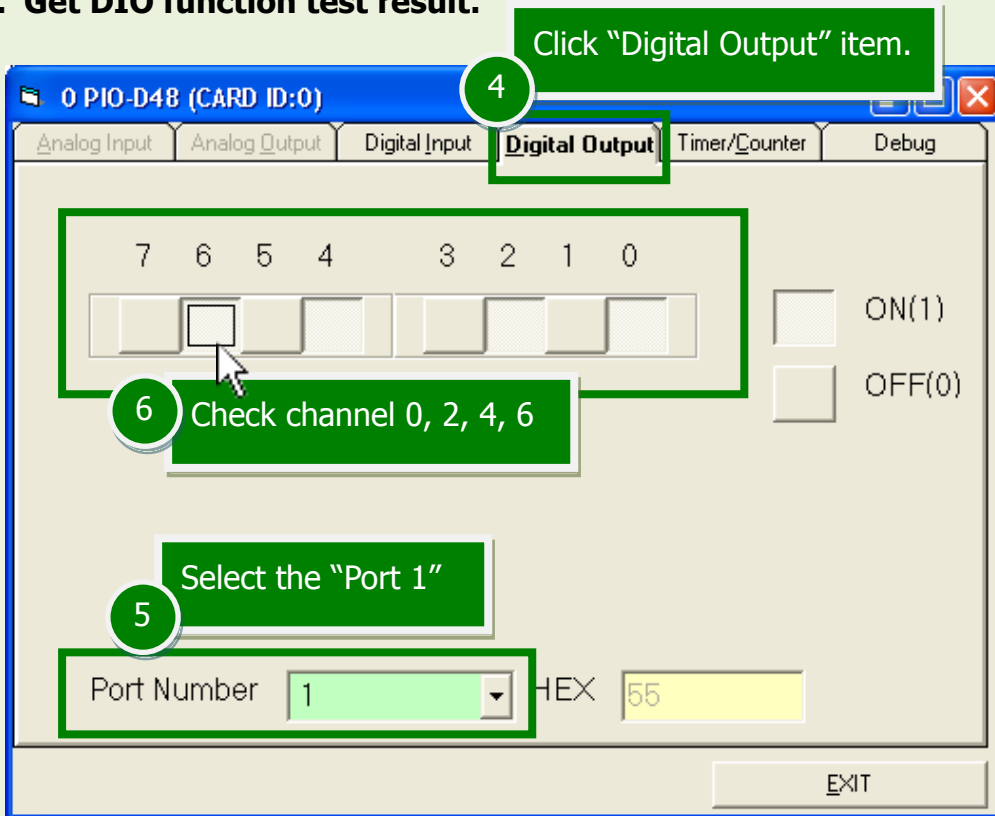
Get DIO function test result.

Click "Digital Output" item.

4

0 PIO-D48 (CARD ID:0)

Analog Input | Analog Output | Digital Input | Digital Output | Timer/Counter | Debug

7 6 5 4 3 2 1 0

ON(1)

OFF(0)

6

Check channel 0, 2, 4, 6

Select the "Port 1"

5

Port Number 1

HEX 55

EXIT